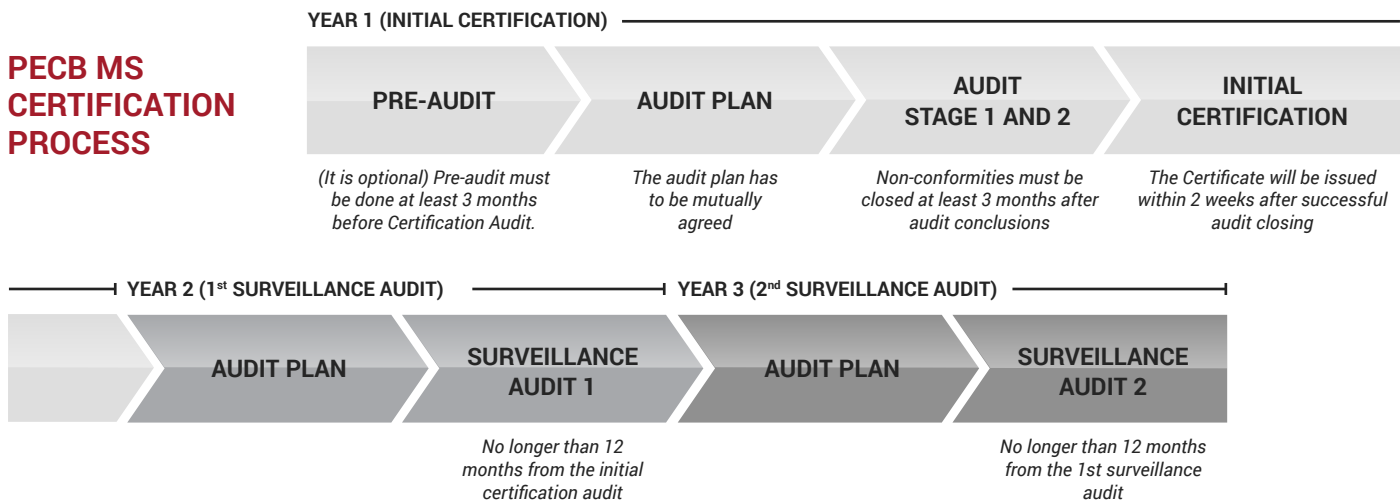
YEAR 1 (INITIAL CERTIFICATION)

PECB MS CERTIFICATION PROCESS

PRE-AUDIT

(It is optional) Pre-audit must be done at least 3 months before Certification Audit.

AUDIT PLAN

The audit plan has to be mutually agreed

AUDIT STAGE 1 AND 2

Non-conformities must be closed at least 3 months after audit conclusions

INITIAL CERTIFICATION

The Certificate will be issued within 2 weeks after successful audit closing

YEAR 2 (1$^{st}$ SURVEILLANCE AUDIT)

YEAR 3 (2$^{nd}$ SURVEILLANCE AUDIT)

AUDIT PLAN

SURVEILLANCE AUDIT 1

No longer than 12 months from the initial certification audit

AUDIT PLAN

SURVEILLANCE AUDIT 2

No longer than 12 months from the 1st surveillance audit